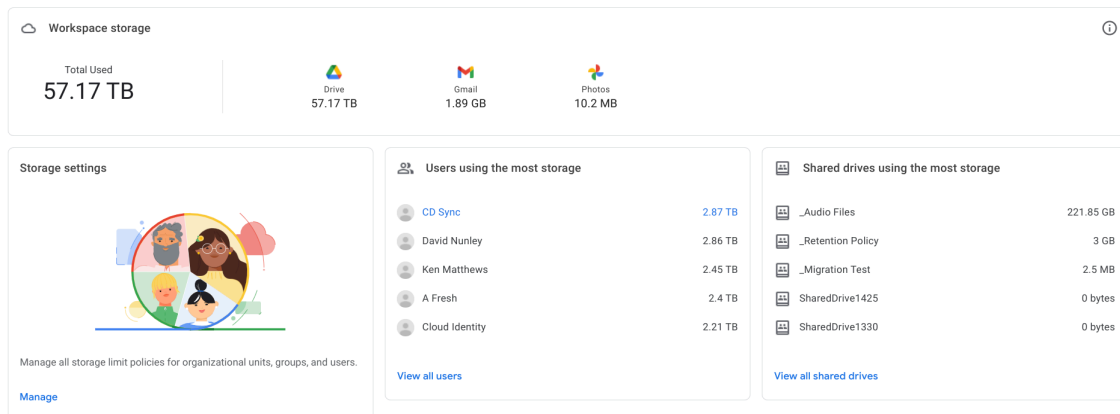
Workspace storage

Total Used
57.17 TB

Drive
57.17 TB

Gmail
1.89 GB

Photos
10.2 MB

Storage settings

Manage all storage limit policies for organizational units, groups, and users.

Manage

Users using the most storage

| | |
|---|---|
| CD Sync | 2.87 TB |
| David Nunley | 2.86 TB |
| Ken Matthews | 2.45 TB |
| A Fresh | 2.4 TB |
| Cloud Identity | 2.21 TB |

View all users

Shared drives using the most storage

| | |
|---|---|
| _Audio Files | 221.85 GB |
| _Retention Policy | 3 GB |
| _Migration Test | 2.5 MB |
| SharedDrive1425 | 0 bytes |
| SharedDrive1330 | 0 bytes |

View all shared drives